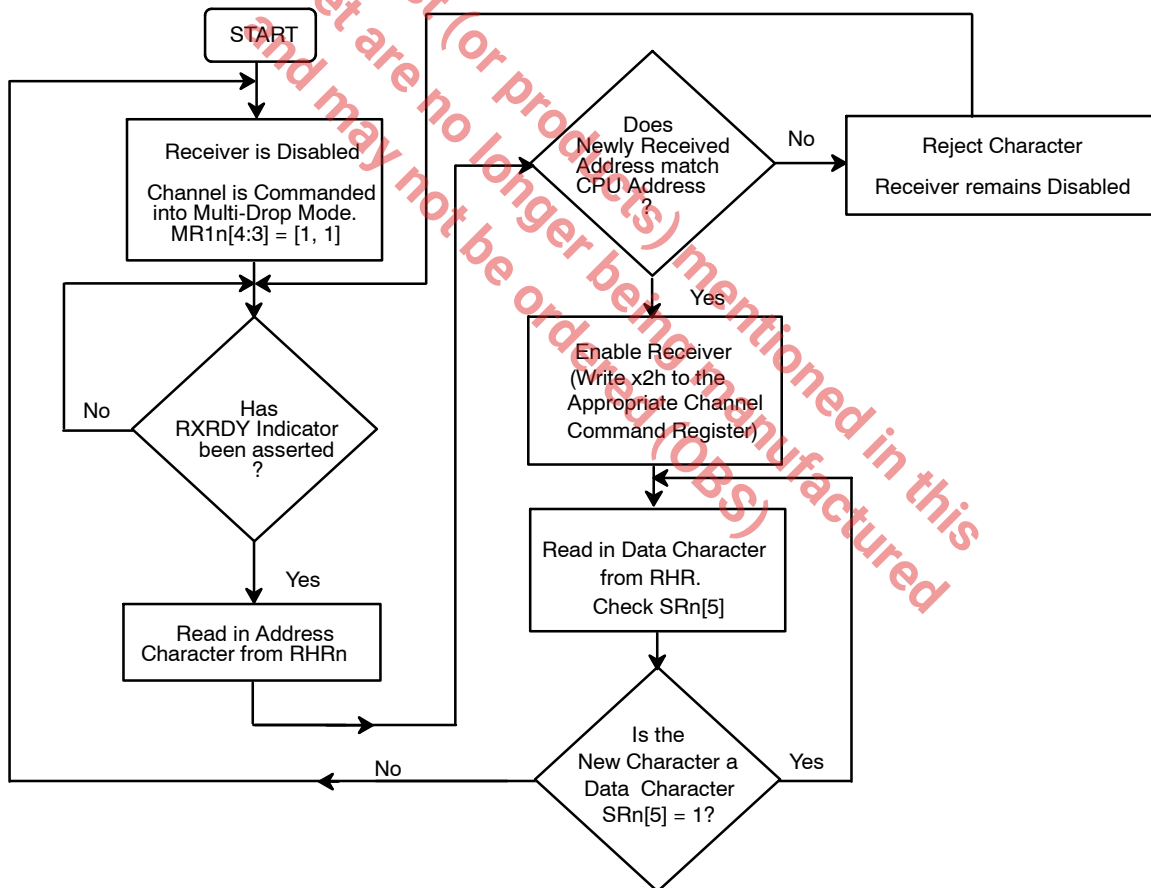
START

Receiver is Disabled

Channel is Commanded into Multi-Drop Mode. MR1n[4:3] = [1, 1]

No

Has RXRDY Indicator been asserted ?

Yes

Read in Address Character from RHRn

Does Newly Received Address match CPU Address ?

No

Reject Character

Receiver remains Disabled

Yes

Enable Receiver (Write x2h to the Appropriate Channel Command Register)

Read in Data Character from RHR. Check SRn[5]

Is the New Character a Data Character SRn[5] = 1?

Yes

No

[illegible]et are no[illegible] (or products) mentioned in this and may not be ordered (OBS) longer being manufactured